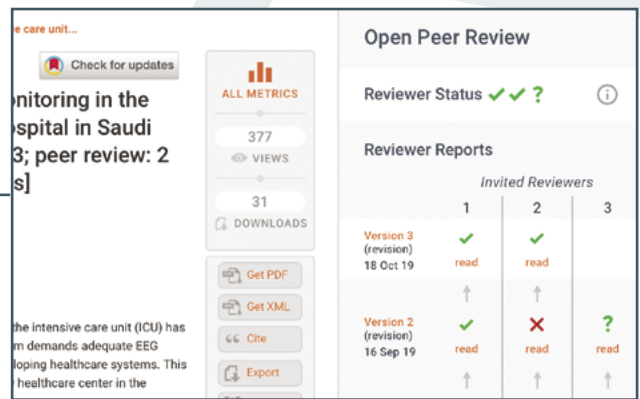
e care unit...

Check for updates

onitoring in the ospital in Saudi 3; peer review: 2 s]

ALL METRICS

377

VIEWS

31

DOWNLOADS

Get PDF

Get XML

Cite

Export

the intensive care unit (ICU) has m demands adequate EEG loping healthcare systems. This healthcare center in the

Open Peer Review

Reviewer Status ✔ ✔ ?

Reviewer Reports

Invited Reviewers

| | 1 | 2 | 3 |
|---|---|---|---|
| Version 3 (revision) 18 Oct 19 | ✔ read | ✔ read | |
| Version 2 (revision) 16 Sep 19 | ✔ read | ✗ read | ? read |